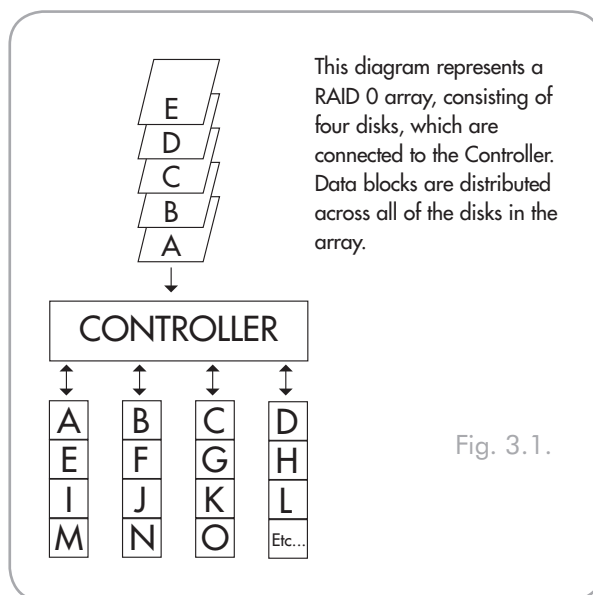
E
D
C
B
A

This diagram represents a RAID 0 array, consisting of four disks, which are connected to the Controller. Data blocks are distributed across all of the disks in the array.

CONTROLLER

| A | B | C | D |
|---|---|---|---|
| E | F | G | H |
| I | J | K | L |
| M | N | O | Etc... |

Fig. 3.1.